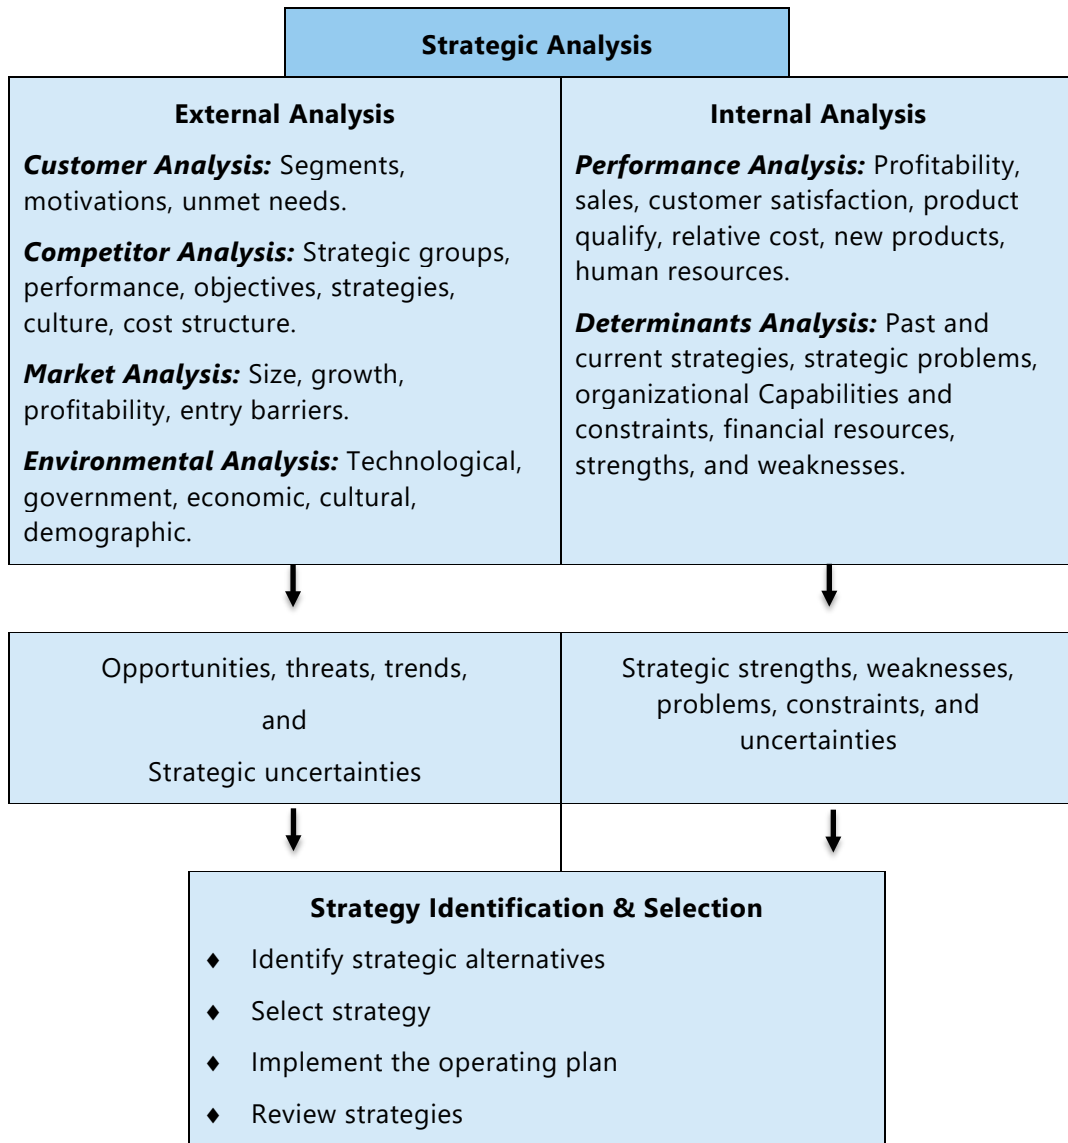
Strategic Analysis

External Analysis

*Customer Analysis:* Segments, motivations, unmet needs.

*Competitor Analysis:* Strategic groups, performance, objectives, strategies, culture, cost structure.

*Market Analysis:* Size, growth, profitability, entry barriers.

*Environmental Analysis:* Technological, government, economic, cultural, demographic.

Internal Analysis

*Performance Analysis:* Profitability, sales, customer satisfaction, product qualify, relative cost, new products, human resources.

*Determinants Analysis:* Past and current strategies, strategic problems, organizational Capabilities and constraints, financial resources, strengths, and weaknesses.

Opportunities, threats, trends,

and

Strategic uncertainties

Strategic strengths, weaknesses, problems, constraints, and uncertainties

Strategy Identification & Selection

♦ Identify strategic alternatives

♦ Select strategy

♦ Implement the operating plan

♦ Review strategies